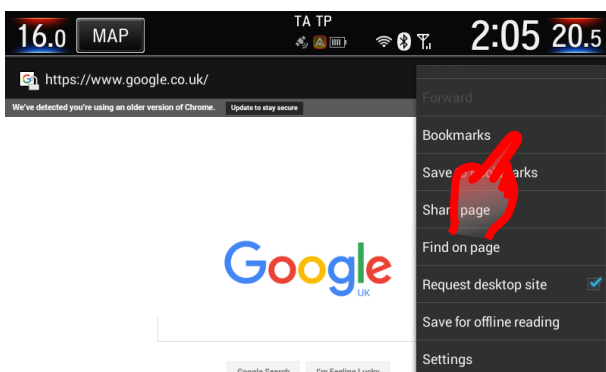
16.0 MAP TA TP 2:05 20.5

https://www.google.co.uk/

We've detected you're using an older version of Chrome. Update to stay secure

Forward

Bookmarks

Save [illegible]arks

Shar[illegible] page

Find on page

Request desktop site

Save for offline reading

Settings

Google
UK

Google Search I'm Feeling Lucky